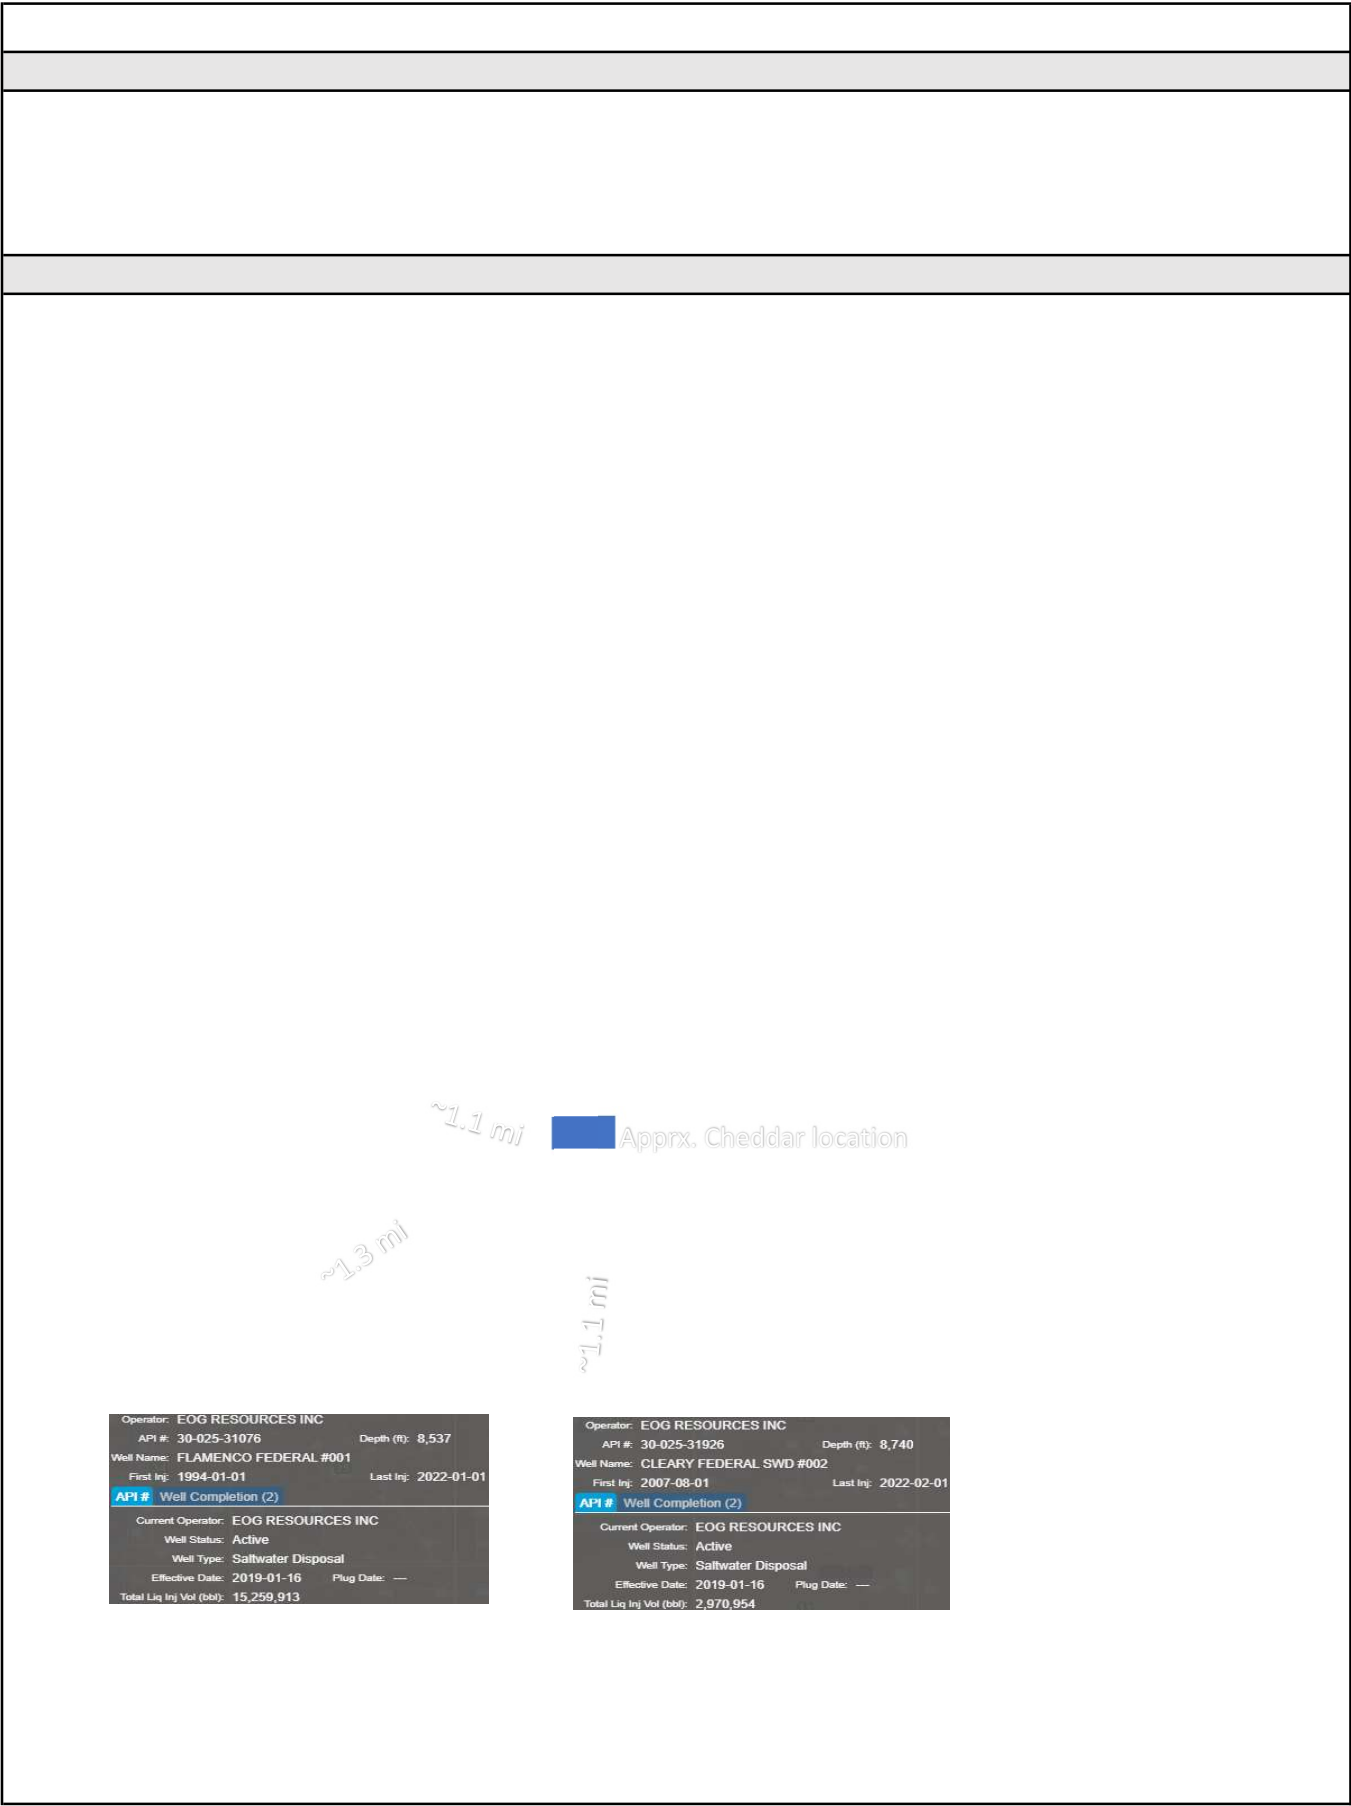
~1.1 mi

Apprx. Cheddar location

~1.3 mi

~1.1 mi

Operator: EOG RESOURCES INC
API #: 30-025-31076 Depth (ft): 8,537
Well Name: FLAMENCO FEDERAL #001
First Inj: 1994-01-01 Last Inj: 2022-01-01
API # Well Completion (2)
Current Operator: EOG RESOURCES INC
Well Status: Active
Well Type: Saltwater Disposal
Effective Date: 2019-01-16 Plug Date: —
Total Liq Inj Vol (bbl): 15,259,913

Operator: EOG RESOURCES INC
API #: 30-025-31926 Depth (ft): 8,740
Well Name: CLEARY FEDERAL SWD #002
First Inj: 2007-08-01 Last Inj: 2022-02-01
API # Well Completion (2)
Current Operator: EOG RESOURCES INC
Well Status: Active
Well Type: Saltwater Disposal
Effective Date: 2019-01-16 Plug Date: —
Total Liq Inj Vol (bbl): 2,970,954